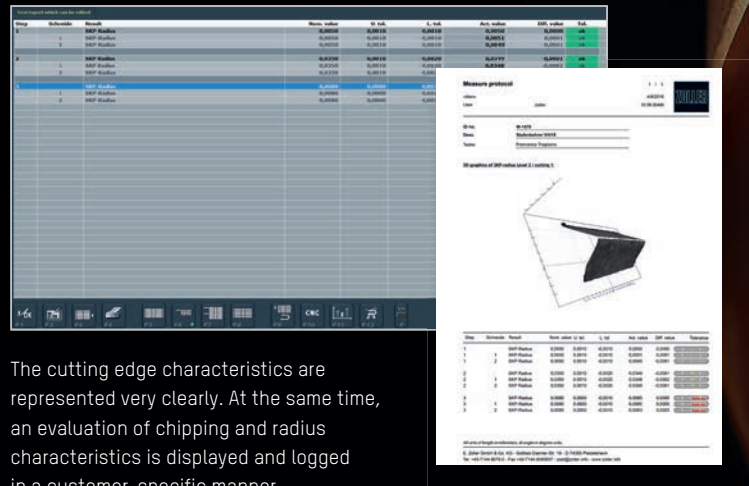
| Step | Schneide | Result | Nom. value | U. tol. | L. tol. | Act. value | Diff. value | Tol. |
|---|---|---|---|---|---|---|---|---|
| 1 | | SKP Radius | 0,0050 | 0,0010 | -0,0010 | 0,0050 | 0,0000 | ok |
| | 1 | SKP Radius | 0,0050 | 0,0010 | -0,0010 | 0,0051 | 0,0001 | ok |
| | 2 | SKP Radius | 0,0050 | 0,0010 | -0,0010 | 0,0049 | | ok |
| 2 | | SKP Radius | 0,0350 | 0,0010 | -0,0020 | 0,0377 | 0,0001 | ok |
| | 1 | SKP Radius | 0,0350 | 0,0010 | -0,0020 | 0,0348 | | ok |
| | 2 | SKP Radius | | | | | | |
| 3 | | SKP Radius | 0,0000 | 0,0000 | -0,0000 | 0,0000 | 0,0000 | ok |
| | 1 | SKP Radius | 0,0000 | 0,0000 | -0,0000 | 0,0000 | | |
| | 2 | SKP Radius | 0,0000 | 0,0000 | -0,0000 | 0,0000 | | |

Measure protocol

ZOLLER

ID no.
Name
Tester

3D graphics of SKP radius level 2 / cutting 1

| Step | Schneide | Result | Nom. value | U. tol. | L. tol. | Act. value | Diff. value | Tolerance |
|---|---|---|---|---|---|---|---|---|

E. Zoller GmbH & Co. KG

CNC

The cutting edge characteristics are represented very clearly. At the same time, an evaluation of chipping and radius characteristics is displayed and logged in a customer-specific manner.